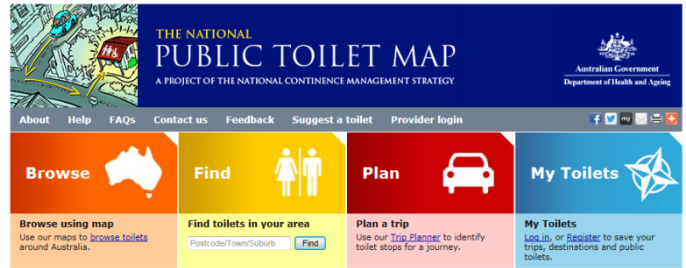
THE NATIONAL
PUBLIC TOILET MAP
A PROJECT OF THE NATIONAL CONTINENCE MANAGEMENT STRATEGY

Australian Government
Department of Health and Ageing

About Help FAQs Contact us Feedback Suggest a toilet Provider login

my

Browse
Browse using map
Use our maps to browse toilets around Australia.

Find
Find toilets in your area
Postcode/Town/Suburb Find

Plan
Plan a trip
Use our Trip Planner to identify toilet stops for a journey.

My Toilets
My Toilets
Log in, or Register to save your trips, destinations and public toilets.